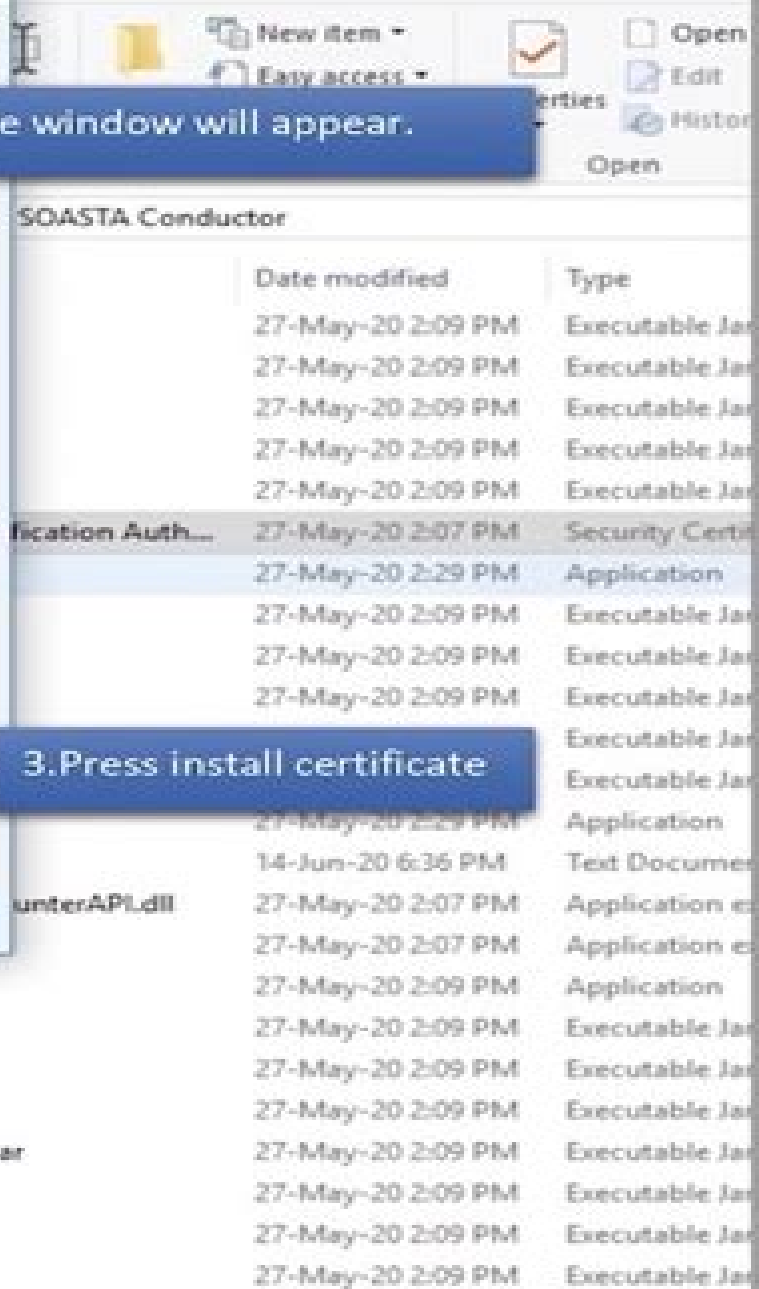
New item ▾
Easy access ▾
erties
Open
Edit
Histor
Open

e window will appear.

SOASTA Conductor

| | Date modified | Type |
|---|---|---|
| | 27-May-20 2:09 PM | Executable Ja |
| | 27-May-20 2:09 PM | Executable Ja |
| | 27-May-20 2:09 PM | Executable Ja |
| | 27-May-20 2:09 PM | Executable Ja |
| | 27-May-20 2:09 PM | Executable Ja |
| fication Auth... | 27-May-20 2:07 PM | Security Certi |
| | 27-May-20 2:29 PM | Application |
| | 27-May-20 2:09 PM | Executable Ja |
| | 27-May-20 2:09 PM | Executable Ja |
| | 27-May-20 2:09 PM | Executable Ja |
| | | Executable Ja |
| | | Executable Ja |
| | 27-May-20 2:29 PM | Application |
| | 14-Jun-20 6:36 PM | Text Documen |
| unterAPI.dll | 27-May-20 2:07 PM | Application e |
| | 27-May-20 2:07 PM | Application e |
| | 27-May-20 2:09 PM | Application |
| | 27-May-20 2:09 PM | Executable Ja |
| | 27-May-20 2:09 PM | Executable Ja |
| | 27-May-20 2:09 PM | Executable Ja |
| ar | 27-May-20 2:09 PM | Executable Ja |
| | 27-May-20 2:09 PM | Executable Ja |
| | 27-May-20 2:09 PM | Executable Ja |
| | 27-May-20 2:09 PM | Executable Ja |

3.Press install certificate